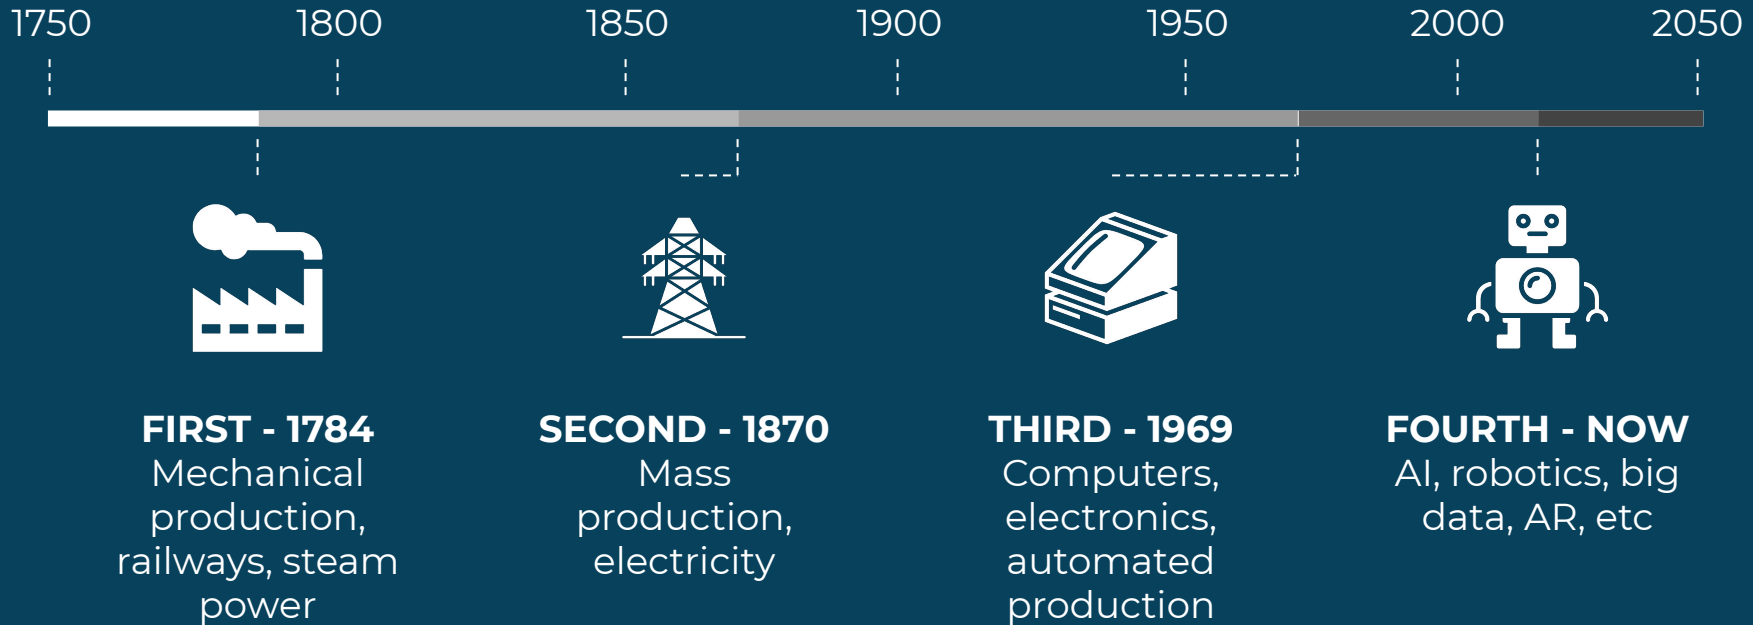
1750 1800 1850 1900 1950 2000 2050

FIRST - 1784
Mechanical production, railways, steam power

SECOND - 1870
Mass production, electricity

THIRD - 1969
Computers, electronics, automated production

FOURTH - NOW
AI, robotics, big data, AR, etc